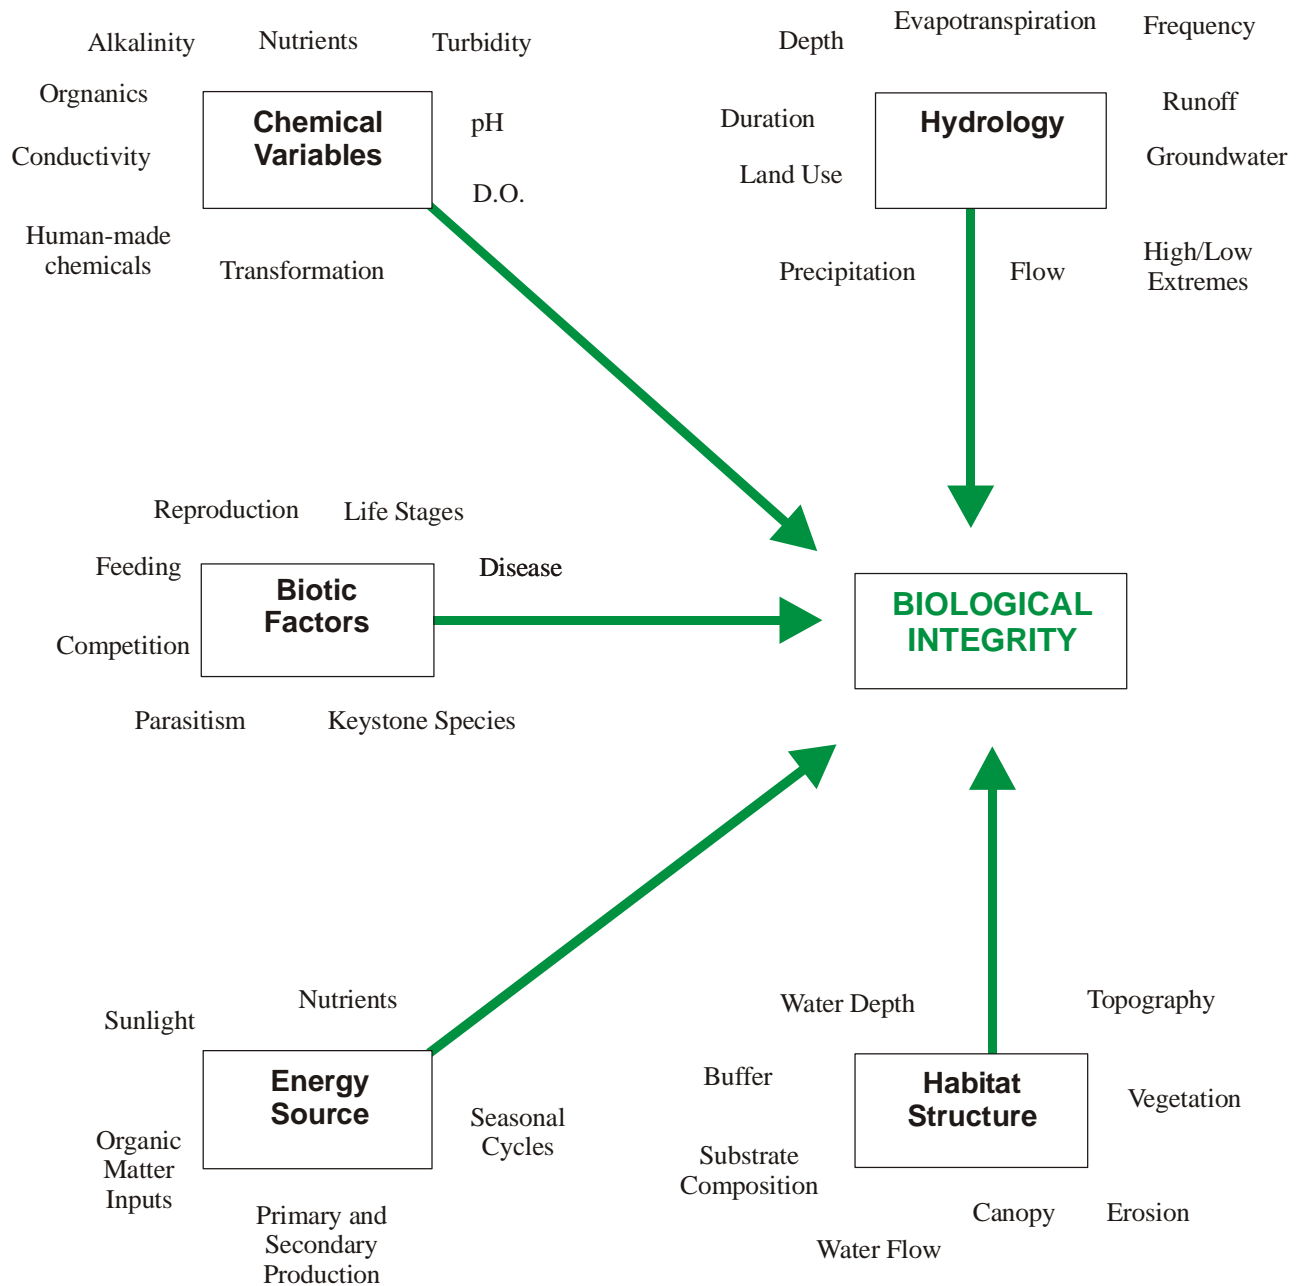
Alkalinity Nutrients Turbidity

Orgnanics

Chemical Variables

pH

Conductivity

D.O.

Human-made chemicals

Transformation

Depth Evapotranspiration Frequency

Runoff

Duration

Hydrology

Land Use

Groundwater

Precipitation Flow

High/Low Extremes

Reproduction Life Stages

Feeding

Biotic Factors

Disease

Competition

BIOLOGICAL INTEGRITY

Parasitism Keystone Species

Nutrients

Sunlight

Energy Source

Seasonal Cycles

Organic Matter Inputs

Primary and Secondary Production

Water Depth

Topography

Buffer

Habitat Structure

Vegetation

Substrate Composition

Canopy Erosion

Water Flow